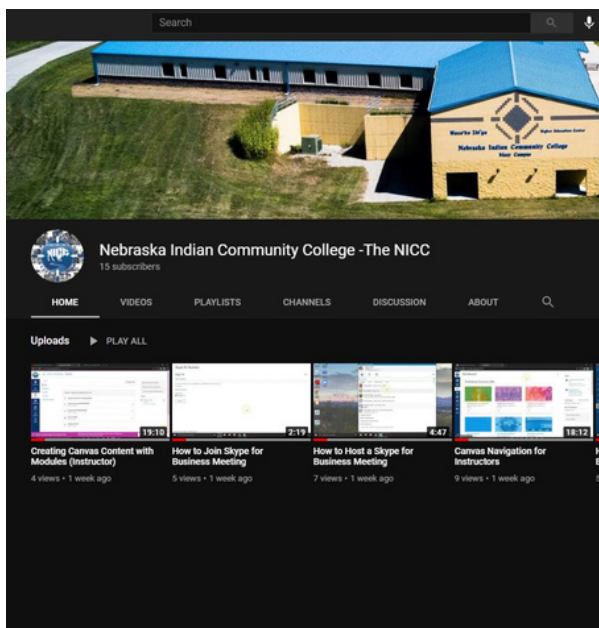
Search

Nebraska Indian Community College
Macy Campus

Nebraska Indian Community College -The NICC
15 subscribers

HOME VIDEOS PLAYLISTS CHANNELS DISCUSSION ABOUT

Uploads PLAY ALL

19:10
Creating Canvas Content with Modules (Instructor)
4 views • 1 week ago

2:19
How to Join Skype for Business Meeting
5 views • 1 week ago

4:47
How to Host a Skype for Business Meeting
7 views • 1 week ago

18:12
Canvas Navigation for Instructors
9 views • 1 week ago